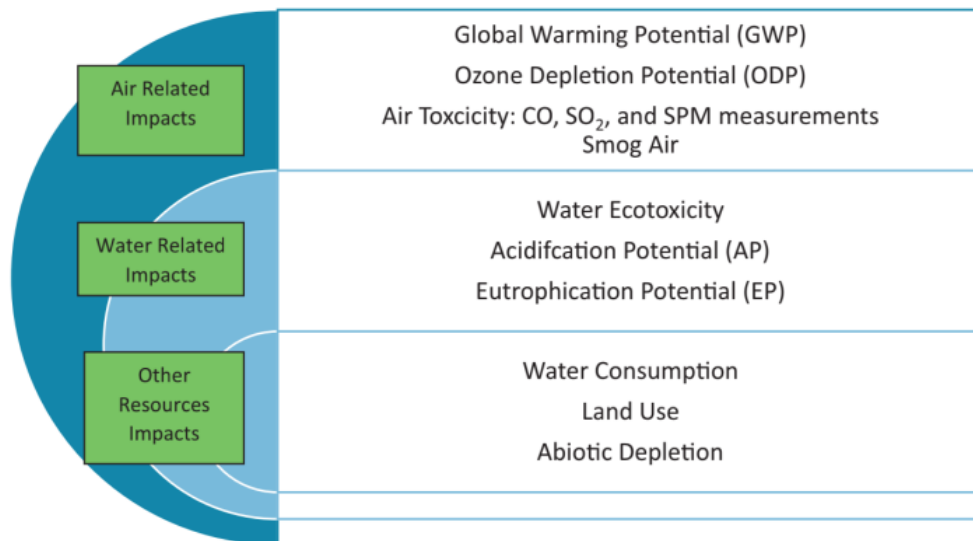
Air Related Impacts

Global Warming Potential (GWP)
Ozone Depletion Potential (ODP)
Air Toxcicity: CO, $SO_2$, and SPM measurements
Smog Air

Water Related Impacts

Water Ecotoxicity
Acidifcation Potential (AP)
Eutrophication Potential (EP)

Other Resources Impacts

Water Consumption
Land Use
Abiotic Depletion